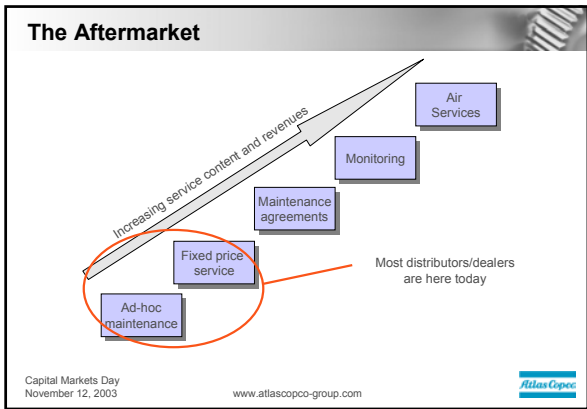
The Aftermarket

Increasing service content and revenues

Air Services

Monitoring

Maintenance agreements

Fixed price service

Ad-hoc maintenance

Most distributors/dealers are here today

Capital Markets Day
November 12, 2003

www.atlascopco-group.com

Atlas Copco